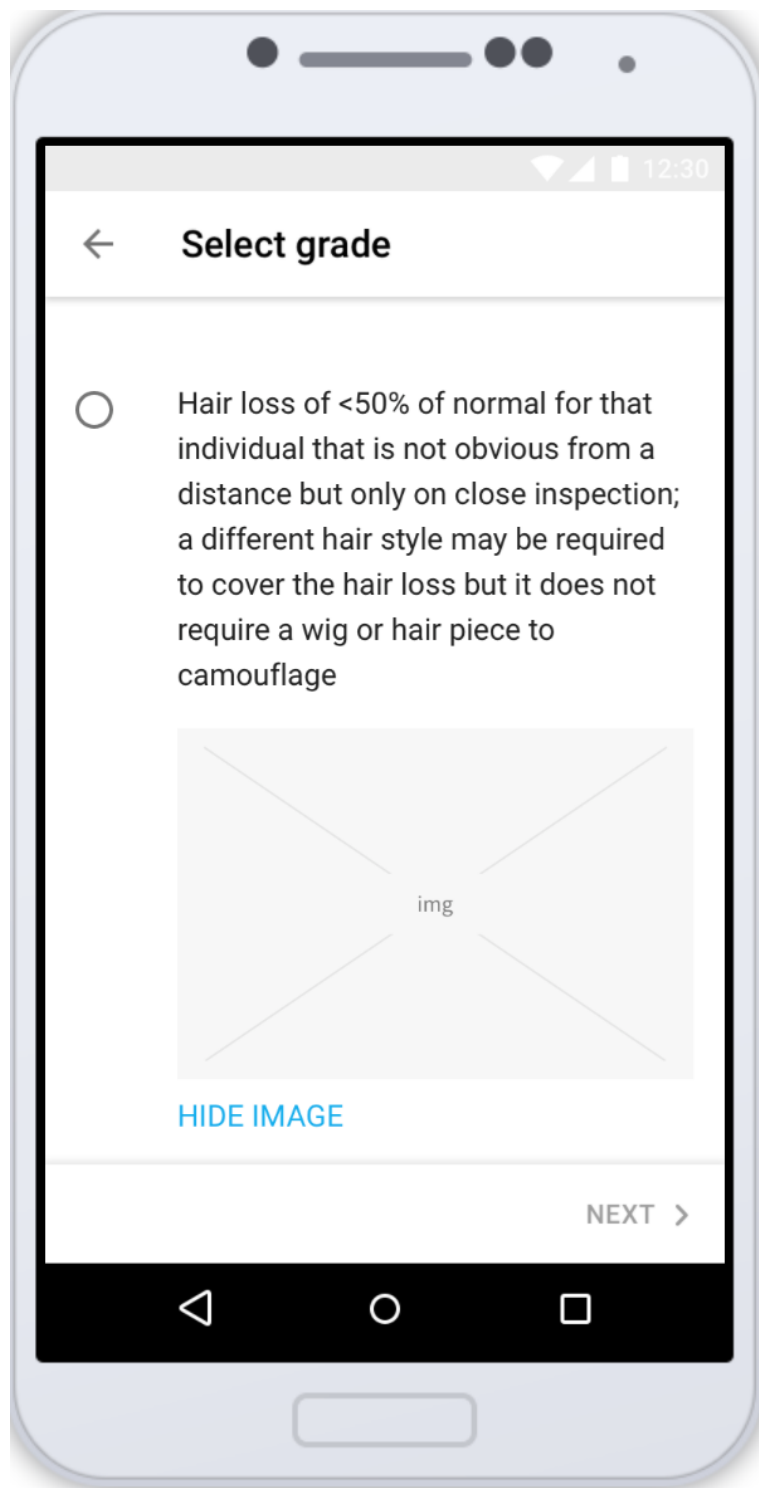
12:30

Select grade

Hair loss of <50% of normal for that individual that is not obvious from a distance but only on close inspection; a different hair style may be required to cover the hair loss but it does not require a wig or hair piece to camouflage

img

HIDE IMAGE

NEXT